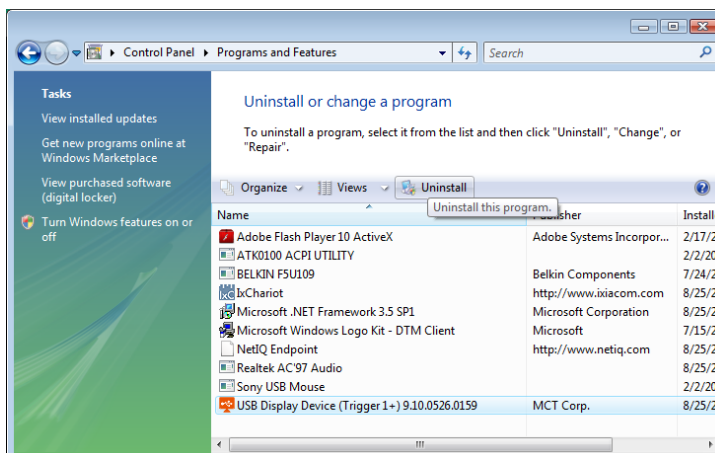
Control Panel ▸ Programs and Features

Search

Tasks

View installed updates

Get new programs online at Windows Marketplace

View purchased software (digital locker)

Turn Windows features on or off

Uninstall or change a program

To uninstall a program, select it from the list and then click "Uninstall", "Change", or "Repair".

Organize Views Uninstall

Uninstall this program.

| Name | Publisher | Install |
|---|---|---|
| Adobe Flash Player 10 ActiveX | Adobe Systems Incorpor... | 2/17/2 |
| ATK0100 ACPI UTILITY | | 2/2/20 |
| BELKIN F5U109 | Belkin Components | 7/24/2 |
| IxChariot | http://www.ixiacom.com | 8/25/2 |
| Microsoft .NET Framework 3.5 SP1 | Microsoft Corporation | 8/25/2 |
| Microsoft Windows Logo Kit - DTM Client | Microsoft | 7/15/2 |
| NetIQ Endpoint | http://www.netiq.com | 8/25/2 |
| Realtek AC'97 Audio | | 8/25/2 |
| Sony USB Mouse | | 2/2/20 |
| USB Display Device (Trigger 1+) 9.10.0526.0159 | MCT Corp. | 8/25/2 |